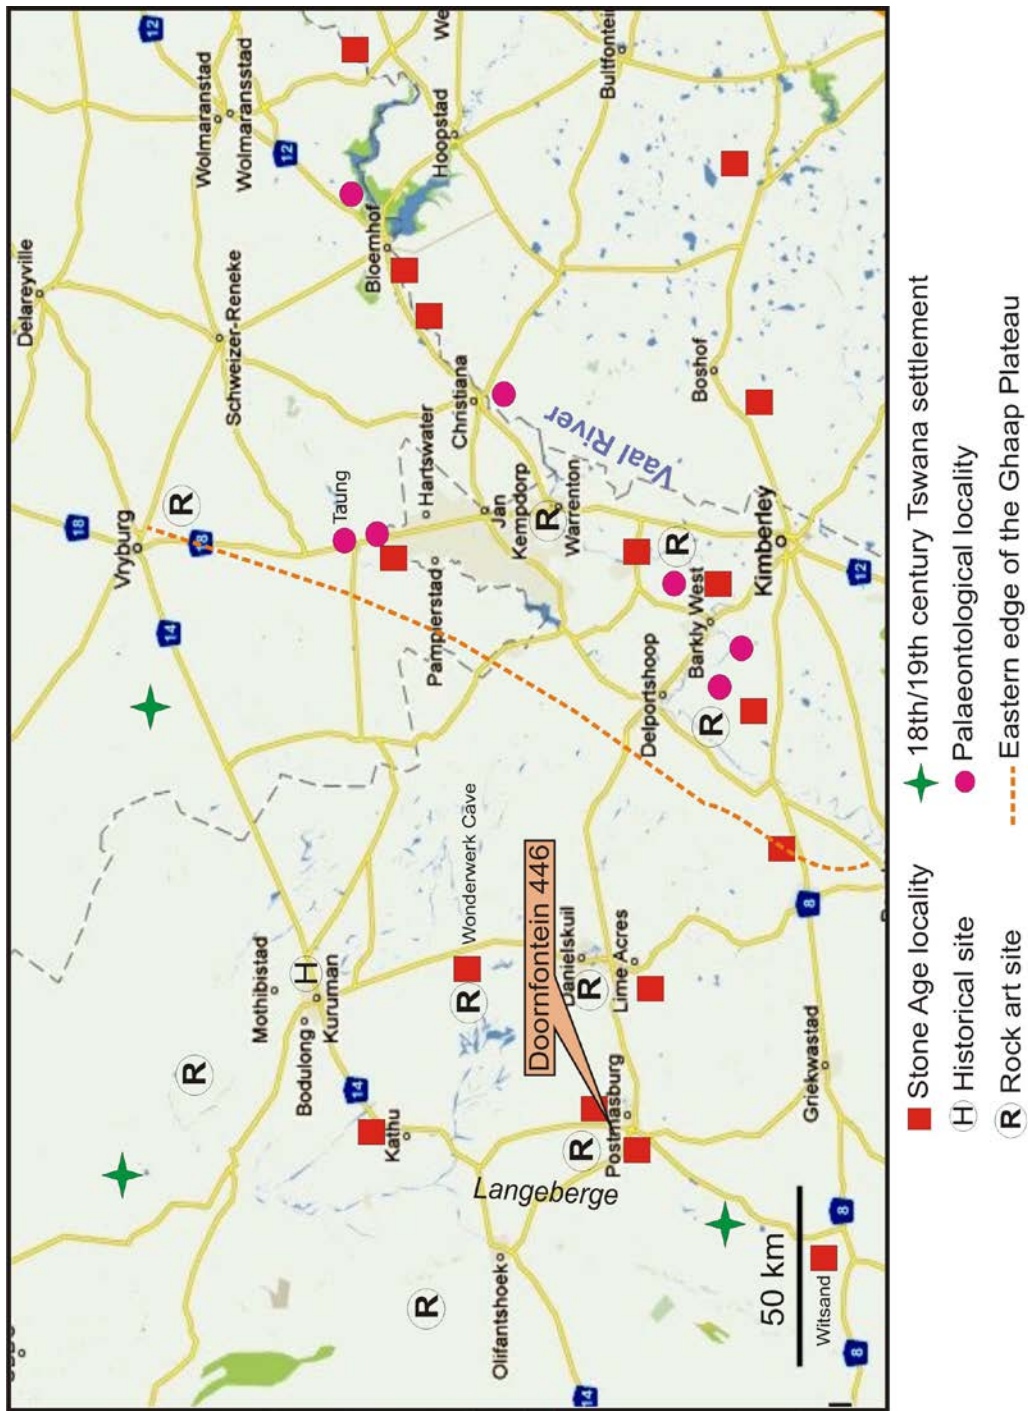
Stone Age locality
H Historical site
R Rock art site
18th/19th century Tswana settlement
Palaeontological locality
Eastern edge of the Ghaap Plateau

Delareyville
Wolmaranstad
Wolmaransstad
12
12
Bloemhof
Hoopstad
Bultfontein
We
Schweizer-Reneke
Christiana
Hartswater
Boshof
Vaal River
Vryburg
18
18
R
Taung
Jan Kempdorp
Warrenton
R
Pampierstad
R
Kimberley
12
14
Barkly West
Delportshoop
R
Wonderwerk Cave
Doornfontein 446
Mothibistad
H
Kuruman
Bodulong
R
R
Danielskuil
R
Lime Acres
8
14
Kathu
Postmasburg
R
Griekwastad
Langeberge
8
50 km
Witsand
R
Olifantshoek
8
14